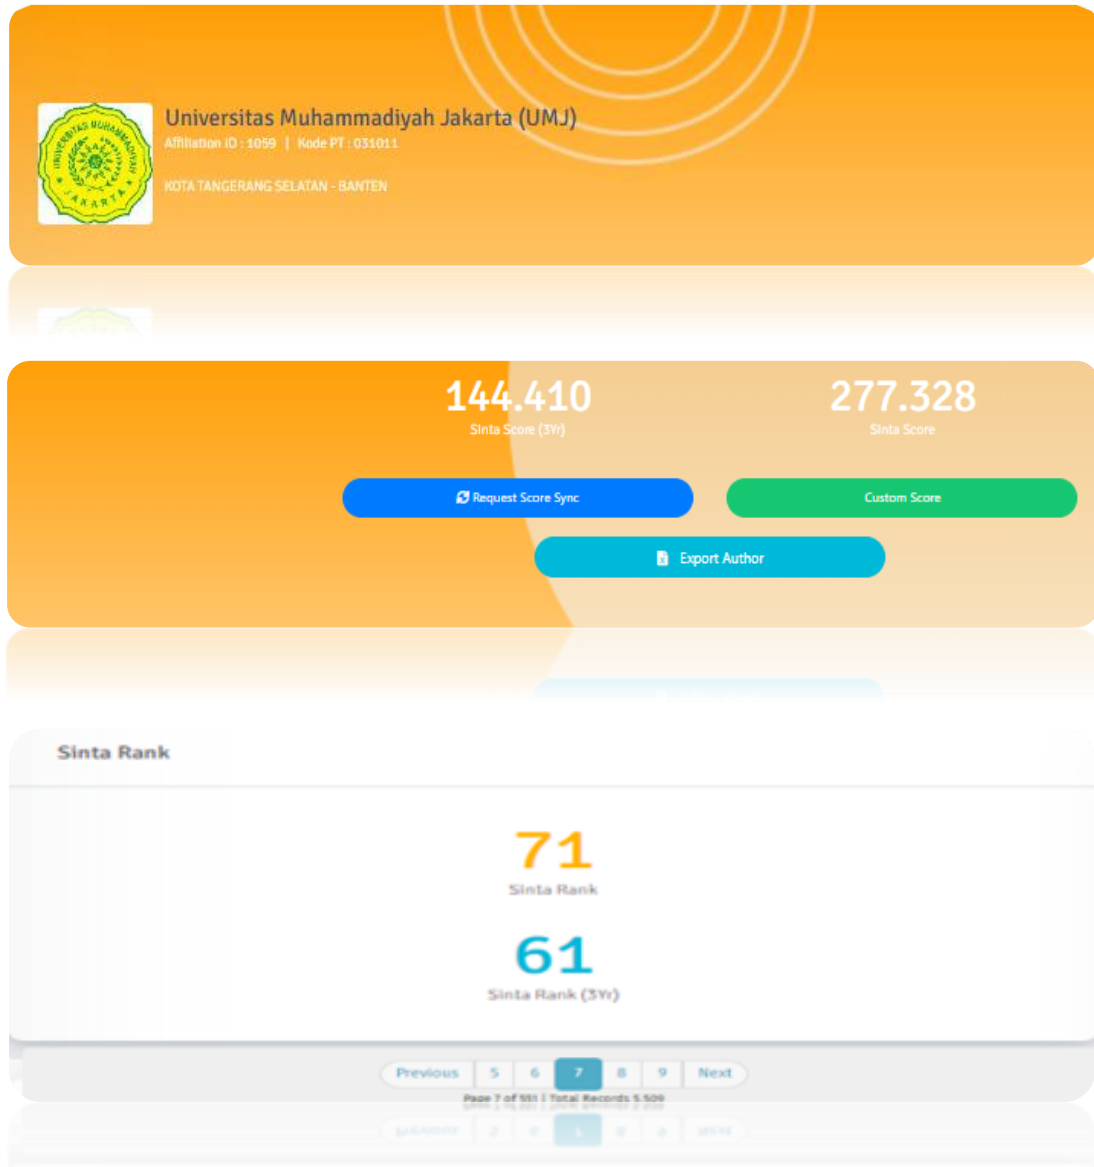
Universitas Muhammadiyah Jakarta (UMJ)
Affiliation ID : 1059 | Kode PT : 031011

KOTA TANGERANG SELATAN - BANTEN

144.410
Sinta Score (3Yr)

277.328
Sinta Score

Request Score Sync

Custom Score

Export Author

Sinta Rank

71
Sinta Rank

61
Sinta Rank (3Yr)

Previous 5 6 7 8 9 Next

Page 7 of 551 | Total Records 5.509